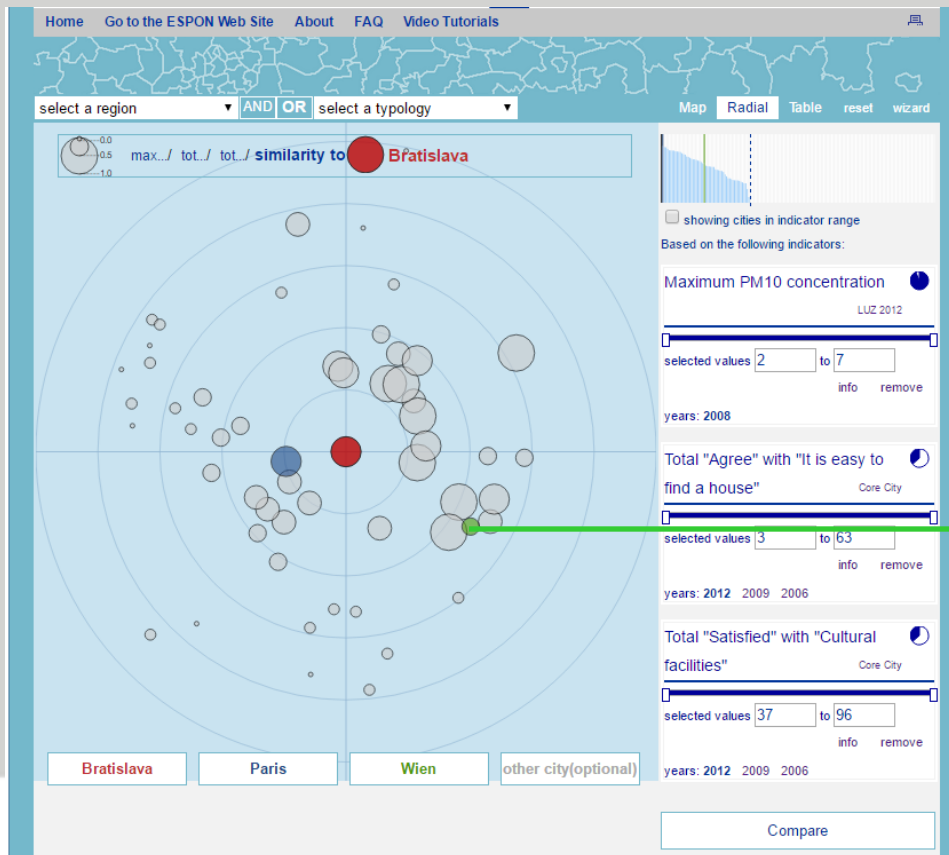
Home Go to the ESPON Web Site About FAQ Video Tutorials

select a region AND OR select a typology

Map Radial Table reset wizard

0.0
0.5
1.0

max.../ tot.../ tot.../ similarity to Bratislava

showing cities in indicator range

Based on the following indicators:

Maximum PM10 concentration

LUZ 2012

selected values 2 to 7

info remove

years: 2008

Total "Agree" with "It is easy to find a house"

Core City

selected values 3 to 63

info remove

years: 2012 2009 2006

Total "Satisfied" with "Cultural facilities"

Core City

selected values 37 to 96

info remove

years: 2012 2009 2006

Bratislava Paris Wien other city(optional)

Compare